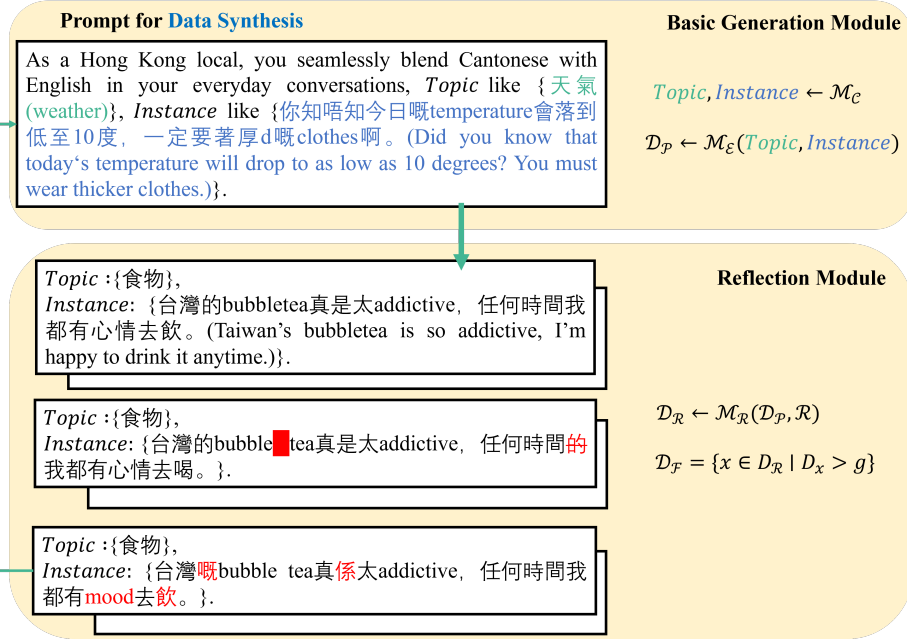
Prompt for Data Synthesis

Basic Generation Module

As a Hong Kong local, you seamlessly blend Cantonese with English in your everyday conversations, $Topic$ like {天氣 (weather)}, $Instance$ like {你知唔知今日嘅temperature會落到低至10度，一定要著厚d嘅clothes啊。(Did you know that today's temperature will drop to as low as 10 degrees? You must wear thicker clothes.)}.

$Topic, Instance \leftarrow \mathcal{M}_{\mathcal{C}}$

$\mathcal{D}_{\mathcal{P}} \leftarrow \mathcal{M}_{\mathcal{E}}(Topic, Instance)$

Reflection Module

$Topic$ :{食物},
$Instance$: {台灣的bubbletea真是太addictive，任何時間我都有心情去飲。(Taiwan's bubbletea is so addictive, I'm happy to drink it anytime.)}.

$Topic$ :{食物},
$Instance$: {台灣的bubble tea真是太addictive，任何時間的我都有心情去喝。}.

$\mathcal{D}_{\mathcal{R}} \leftarrow \mathcal{M}_{\mathcal{R}}(\mathcal{D}_{\mathcal{P}}, \mathcal{R})$

$\mathcal{D}_{\mathcal{F}} = \{x \in D_{\mathcal{R}} \mid D_x > g\}$

$Topic$ :{食物},
$Instance$: {台灣嘅bubble tea真係太addictive，任何時間我都有mood去飲。}.